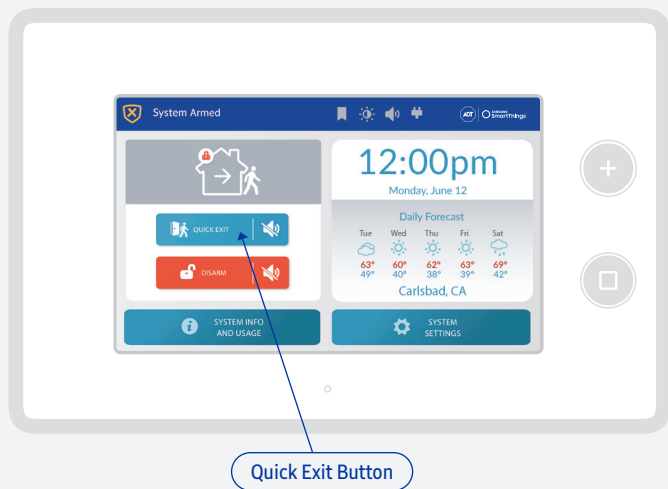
System Armed

ADT | SAMSUNG SmartThings

QUICK EXIT

DISARM

12:00pm
Monday, June 12

Daily Forecast

| Tue | Wed | Thu | Fri | Sat |
|---|---|---|---|---|
| 63° | 60° | 62° | 63° | 69° |
| 49° | 40° | 38° | 39° | 42° |

Carlsbad, CA

SYSTEM INFO AND USAGE

SYSTEM SETTINGS

Quick Exit Button